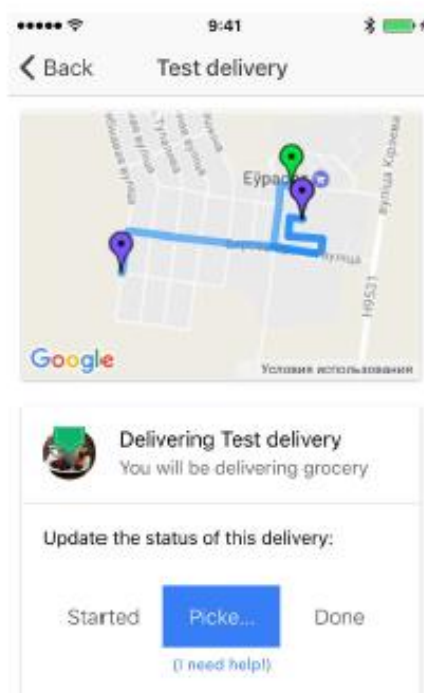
9:41

Back Test delivery

Eypad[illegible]

вулиця Кірова

H0531

Google

Условия использования

Delivering Test delivery
You will be delivering grocery

Update the status of this delivery:

Started Picke... Done

(I need help!)